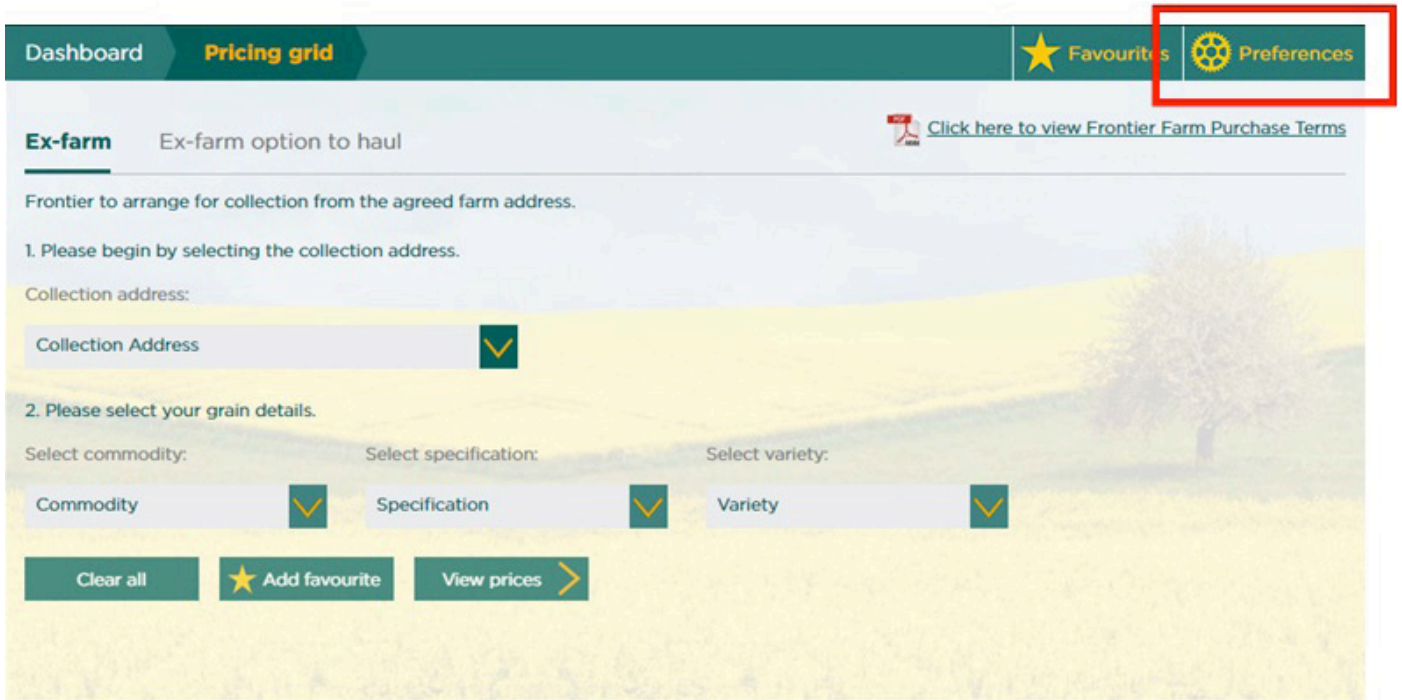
Dashboard Pricing grid Favourites Preferences

Ex-farm Ex-farm option to haul

Click here to view Frontier Farm Purchase Terms

Frontier to arrange for collection from the agreed farm address.

1. Please begin by selecting the collection address.

Collection address:

Collection Address

2. Please select your grain details.

Select commodity:

Commodity

Select specification:

Specification

Select variety:

Variety

Clear all

Add favourite

View prices